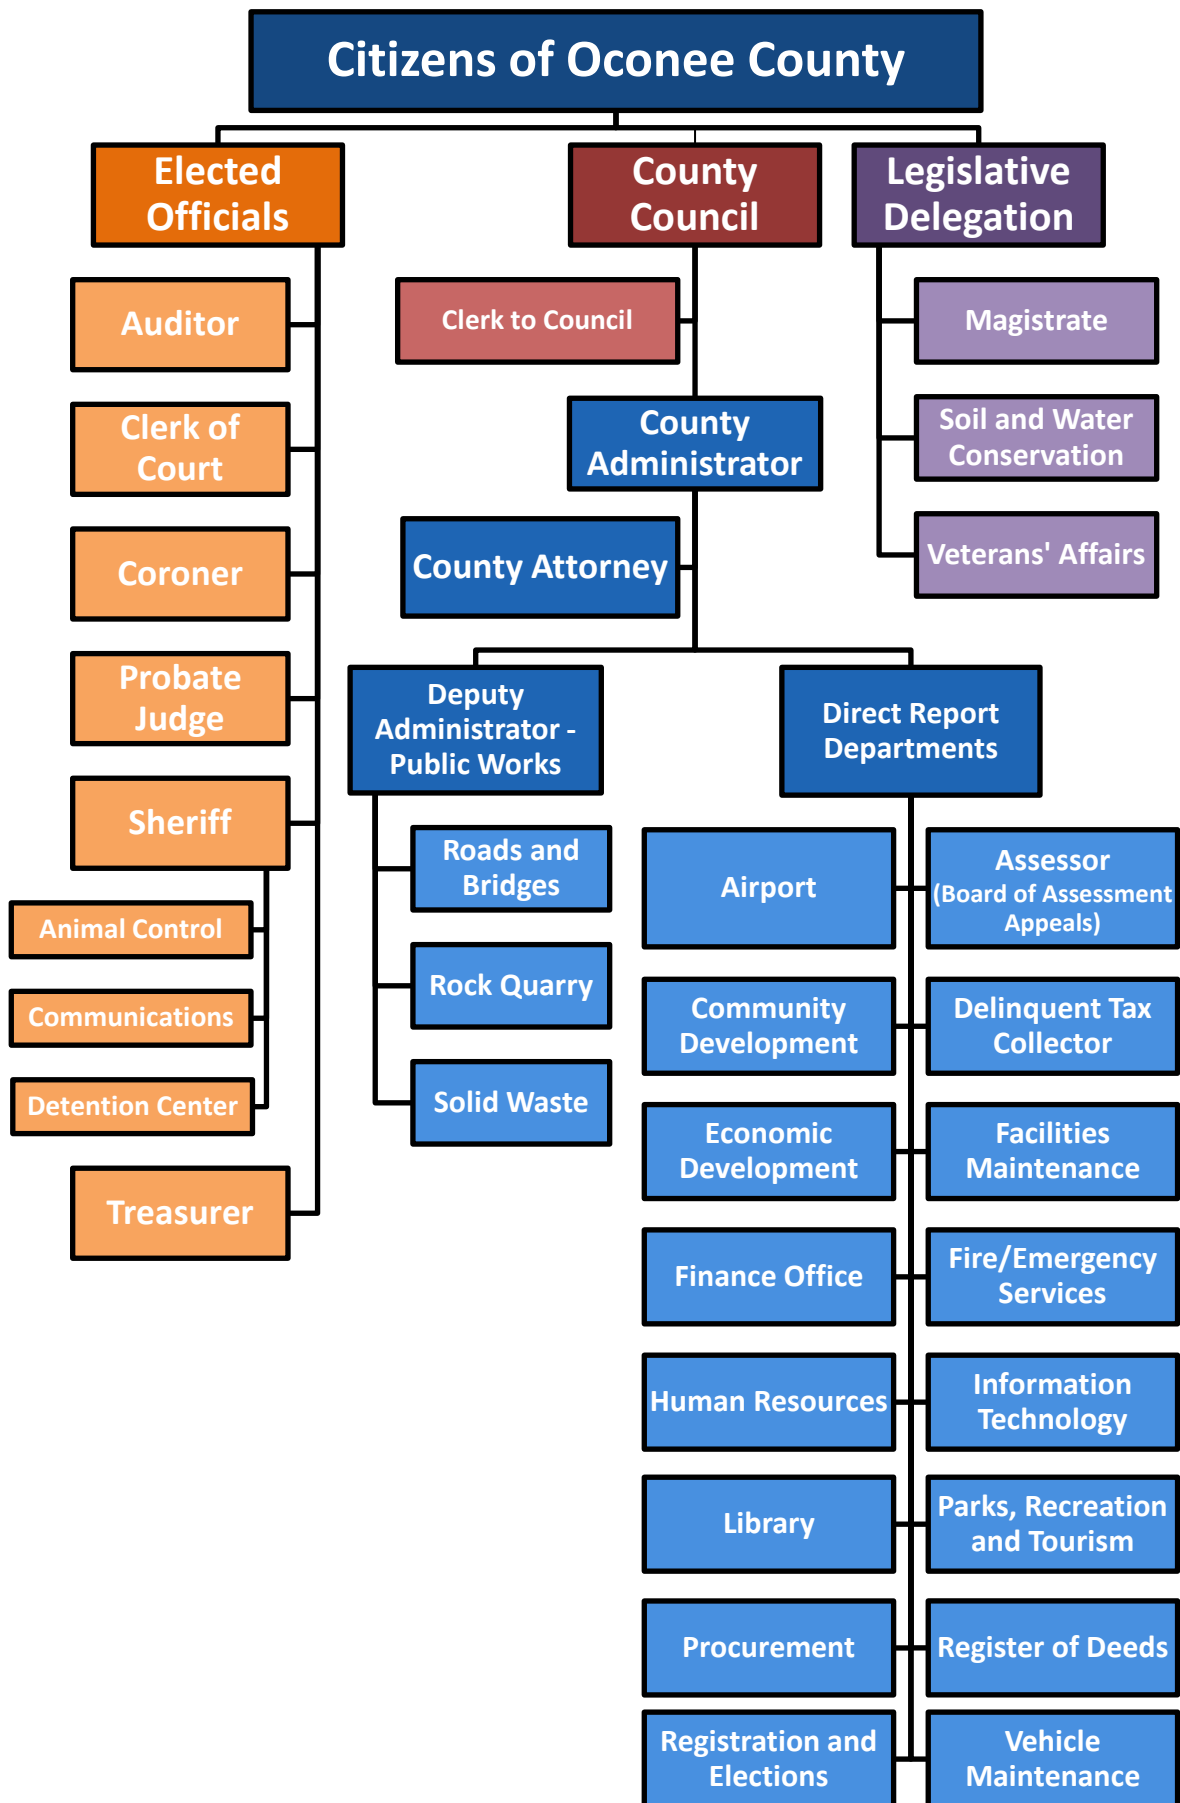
Citizens of Oconee County

Elected Officials

County Council

Legislative Delegation

Auditor

Clerk of Court

Coroner

Probate Judge

Sheriff

Animal Control

Communications

Detention Center

Treasurer

Clerk to Council

County Administrator

County Attorney

Deputy Administrator - Public Works

Roads and Bridges

Rock Quarry

Solid Waste

Direct Report Departments

Airport

Assessor (Board of Assessment Appeals)

Community Development

Delinquent Tax Collector

Economic Development

Facilities Maintenance

Finance Office

Fire/Emergency Services

Human Resources

Information Technology

Library

Parks, Recreation and Tourism

Procurement

Register of Deeds

Registration and Elections

Vehicle Maintenance

Magistrate

Soil and Water Conservation

Veterans' Affairs